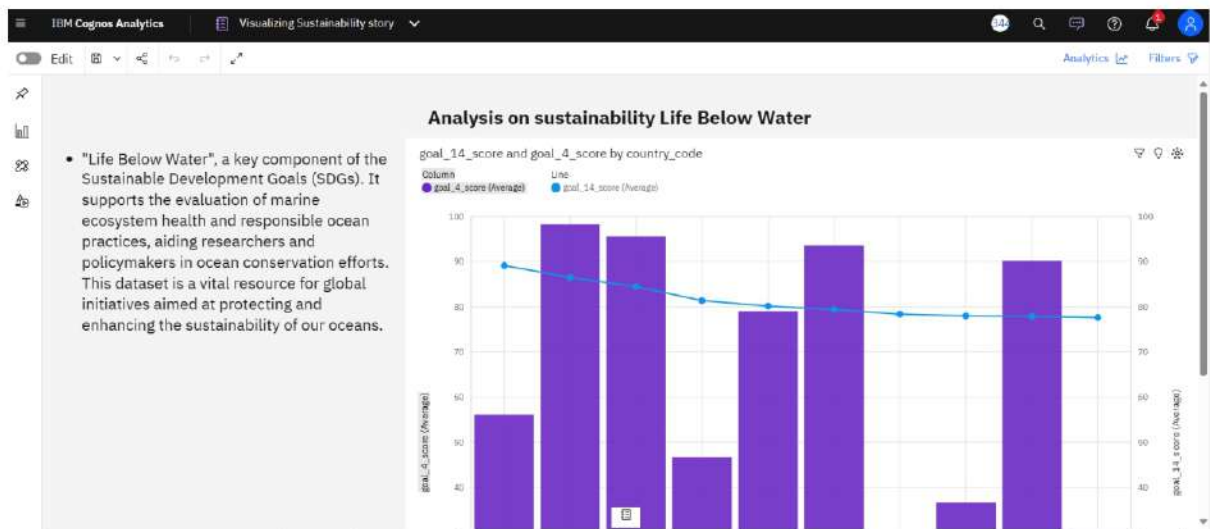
IBM Cognos Analytics

Visualizing Sustainability story

344

Edit

Analytics

Filters

Analysis on sustainability Life Below Water

• "Life Below Water", a key component of the Sustainable Development Goals (SDGs). It supports the evaluation of marine ecosystem health and responsible ocean practices, aiding researchers and policymakers in ocean conservation efforts. This dataset is a vital resource for global initiatives aimed at protecting and enhancing the sustainability of our oceans.

goal_14_score and goal_4_score by country_code

Column
goal_4_score (Average)

Line
goal_14_score (Average)

100
90
80
70
60
50
40

goal_4_score (Average)

100
90
80
70
60
50
40

goal_14_score (Average)